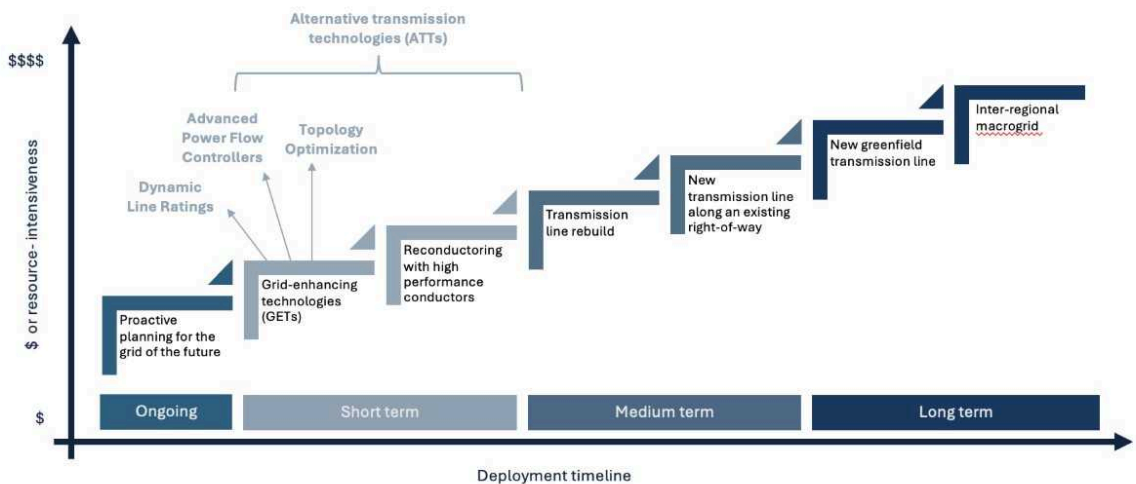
Alternative transmission technologies (ATTs)

$$$$

Advanced Power Flow Controllers

Topology Optimization

Dynamic Line Ratings

$ or resource-intensiveness

Proactive planning for the grid of the future

Grid-enhancing technologies (GETs)

Reconductoring with high performance conductors

Transmission line rebuild

New transmission line along an existing right-of-way

New greenfield transmission line

Inter-regional macrogrid

$

Ongoing

Short term

Medium term

Long term

Deployment timeline